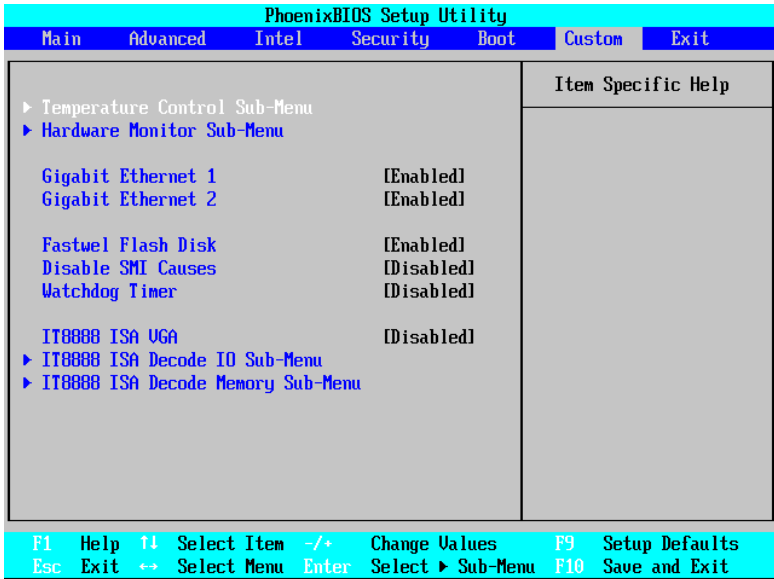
PhoenixBIOS Setup Utility

Main Advanced Intel Security Boot Custom Exit

▶ Temperature Control Sub-Menu
▶ Hardware Monitor Sub-Menu

Gigabit Ethernet 1 [Enabled]
Gigabit Ethernet 2 [Enabled]

Fastwel Flash Disk [Enabled]
Disable SMI Causes [Disabled]
Watchdog Timer [Disabled]

IT8888 ISA VGA [Disabled]
▶ IT8888 ISA Decode IO Sub-Menu
▶ IT8888 ISA Decode Memory Sub-Menu

Item Specific Help

F1 Help ↑↓ Select Item -/+ Change Values F9 Setup Defaults
Esc Exit ↔ Select Menu Enter Select ▶ Sub-Menu F10 Save and Exit